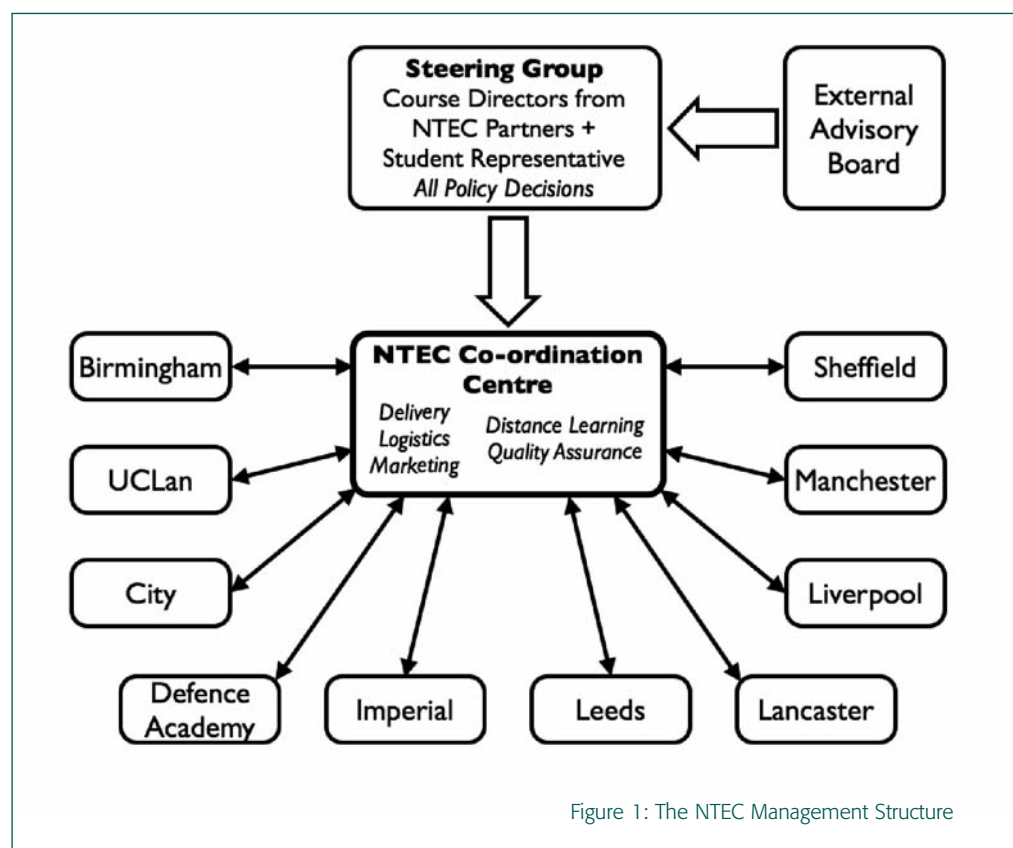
**Steering Group**
Course Directors from NTEC Partners + Student Representative
*All Policy Decisions*

External Advisory Board

**NTEC Co-ordination Centre**
*Delivery Logistics Marketing*
*Distance Learning Quality Assurance*

Birmingham

Sheffield

UCLan

Manchester

City

Liverpool

Defence Academy

Imperial

Leeds

Lancaster

Figure 1: The NTEC Management Structure